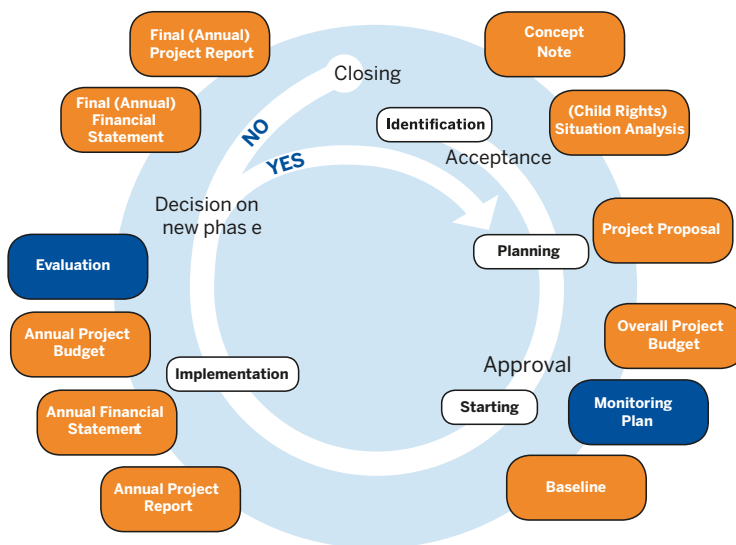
Final (Annual) Project Report

Concept Note

Closing

Final (Annual) Financial Statement

NO

Identification

(Child Rights) Situation Analysis

YES

Acceptance

Decision on new phas e

Project Proposal

Planning

Evaluation

Overall Project Budget

Annual Project Budget

Approval

Implementation

Monitoring Plan

Starting

Annual Financial Statement

Baseline

Annual Project Report